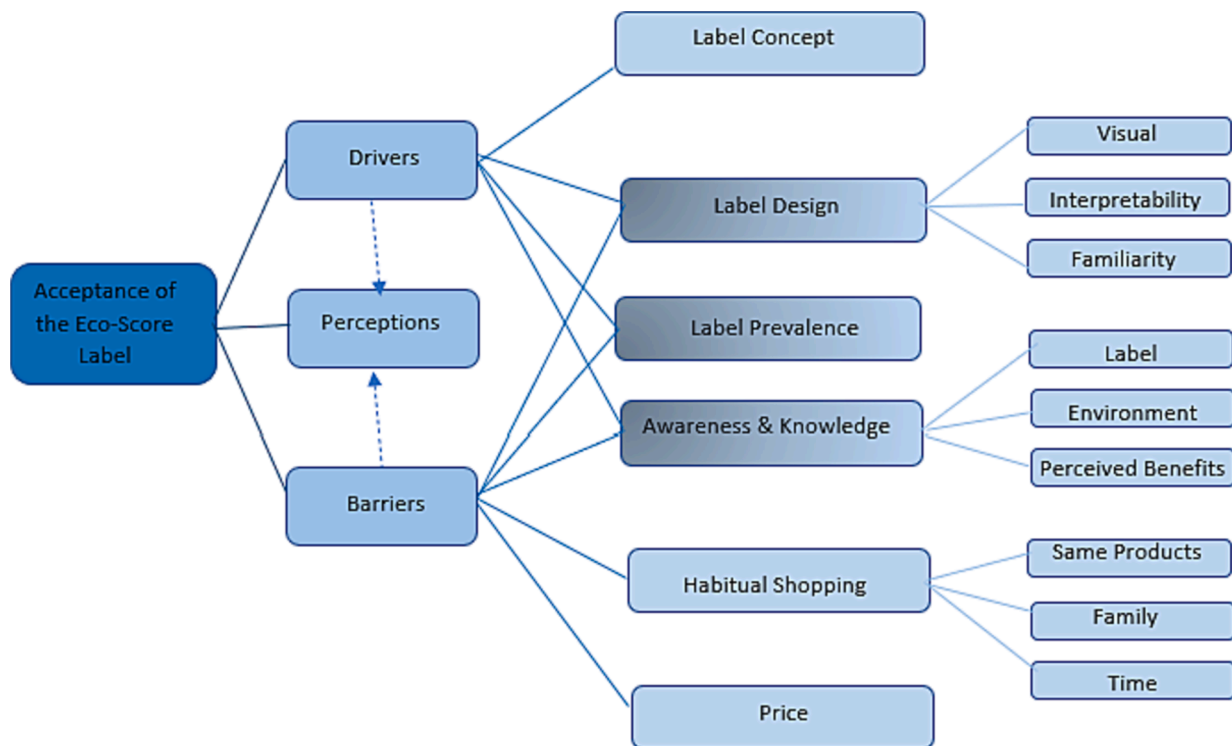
Acceptance of the Eco-Score Label

Drivers

Perceptions

Barriers

Label Concept

Label Design

Visual

Interpretability

Familiarity

Label Prevalence

Awareness & Knowledge

Label

Environment

Perceived Benefits

Habitual Shopping

Same Products

Family

Time

Price